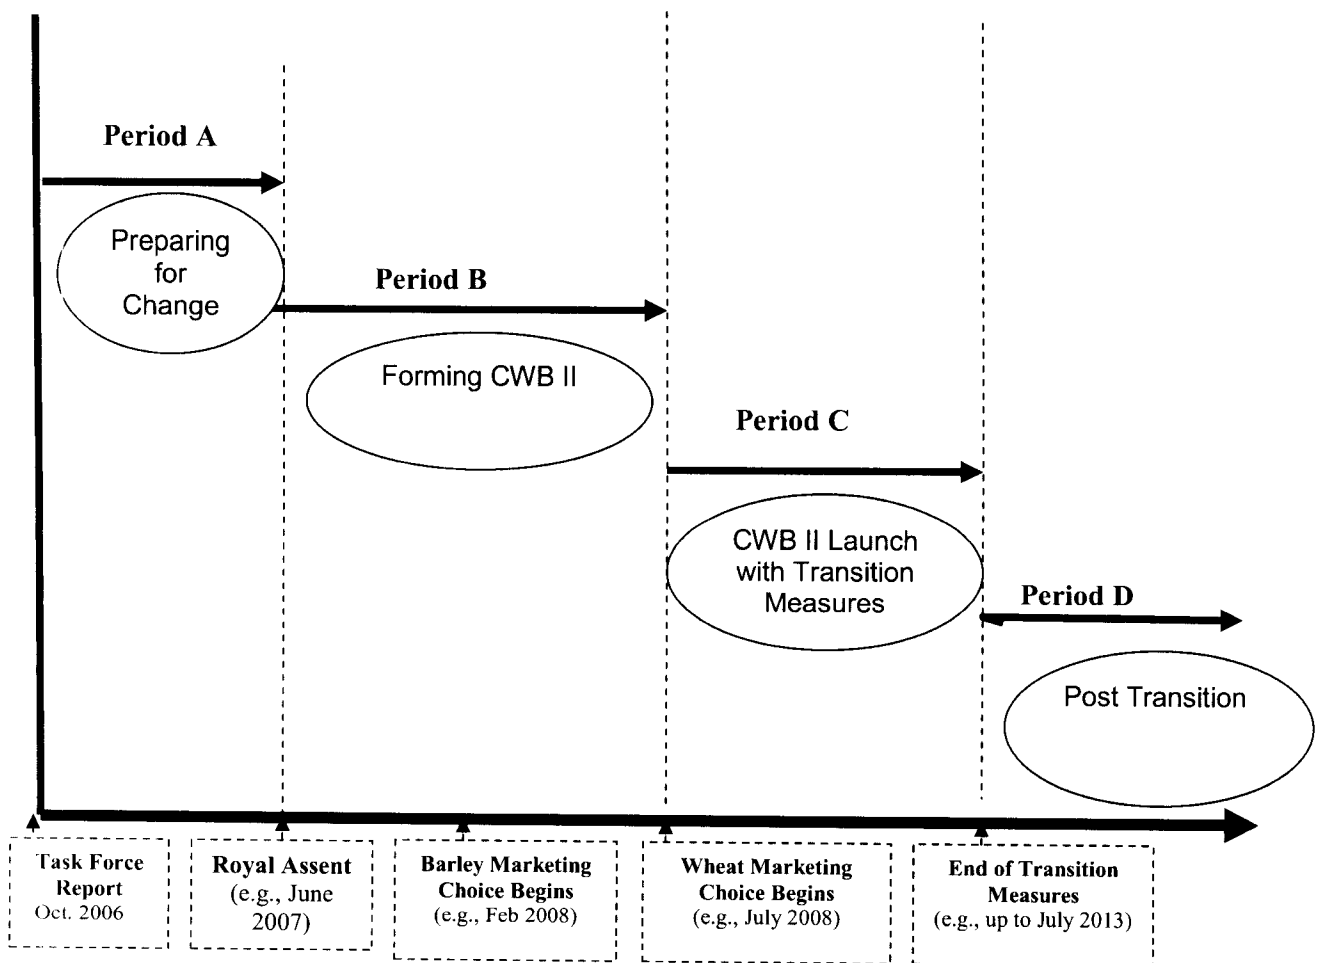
Period A

Preparing for Change

Period B

Forming CWB II

Period C

CWB II Launch with Transition Measures

Period D

Post Transition

Task Force Report Oct. 2006

Royal Assent (e.g., June 2007)

Barley Marketing Choice Begins (e.g., Feb 2008)

Wheat Marketing Choice Begins (e.g., July 2008)

End of Transition Measures (e.g., up to July 2013)